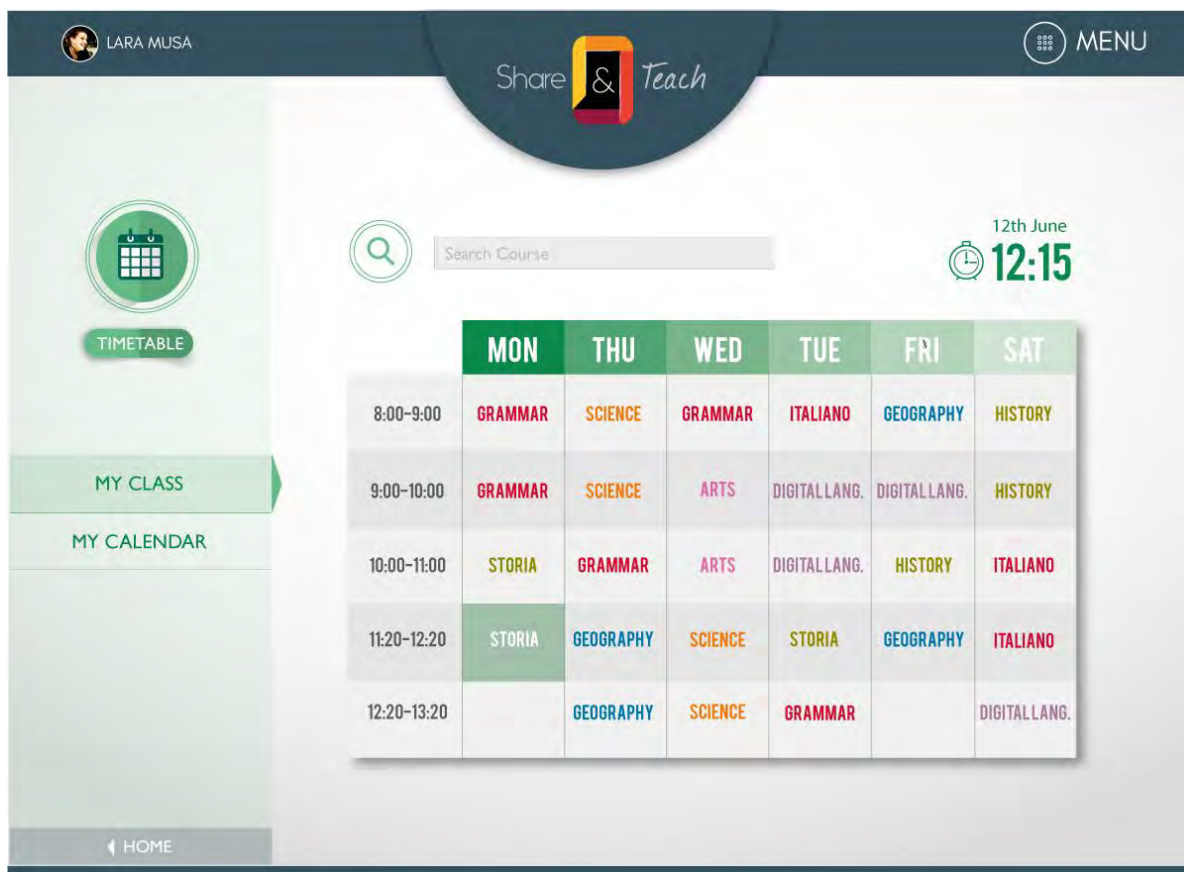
LARA MUSA

Share & Teach

MENU

TIMETABLE

MY CLASS

MY CALENDAR

HOME

Search Course

12th June
12:15

| | MON | THU | WED | TUE | FRI | SAT |
|---|---|---|---|---|---|---|
| 8:00-9:00 | GRAMMAR | SCIENCE | GRAMMAR | ITALIANO | GEOGRAPHY | HISTORY |
| 9:00-10:00 | GRAMMAR | SCIENCE | ARTS | DIGITAL LANG. | DIGITAL LANG. | HISTORY |
| 10:00-11:00 | STORIA | GRAMMAR | ARTS | DIGITAL LANG. | HISTORY | ITALIANO |
| 11:20-12:20 | STORIA | GEOGRAPHY | SCIENCE | STORIA | GEOGRAPHY | ITALIANO |
| 12:20-13:20 | | GEOGRAPHY | SCIENCE | GRAMMAR | | DIGITAL LANG. |